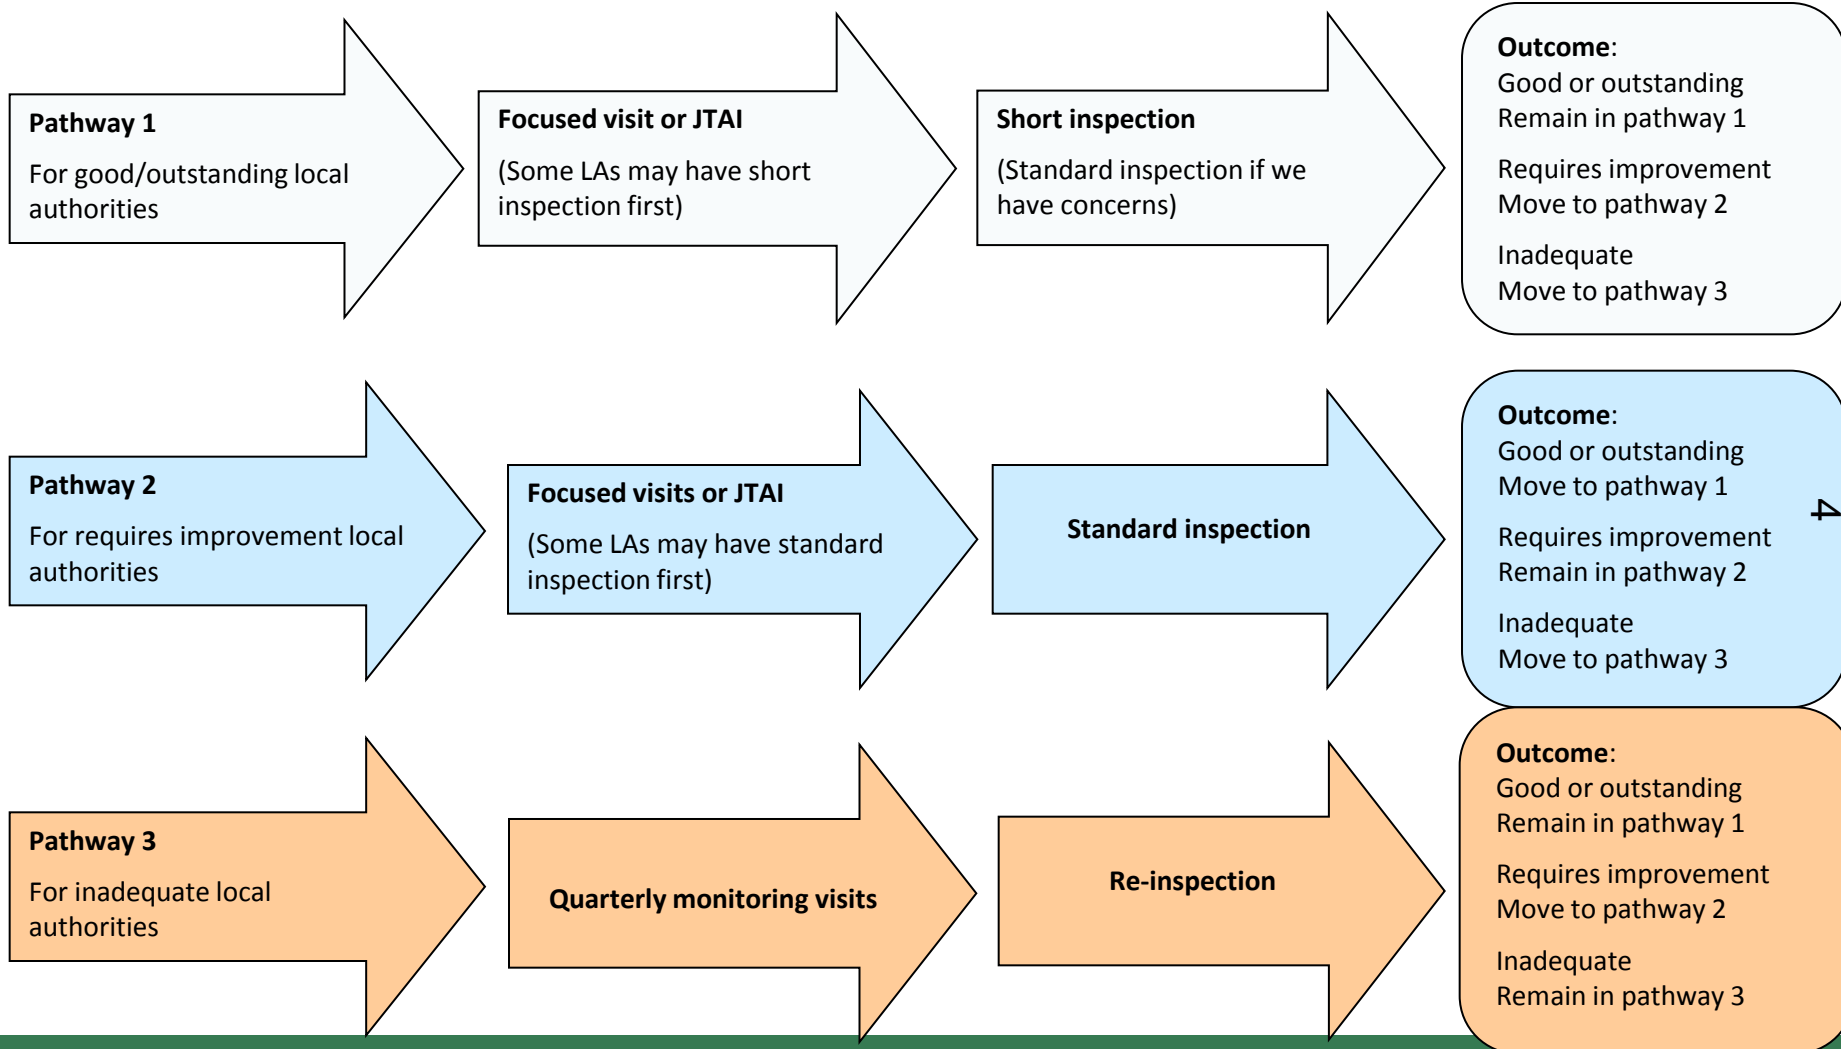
Pathway 1

For good/outstanding local authorities

Focused visit or JTAI

(Some LAs may have short inspection first)

Short inspection

(Standard inspection if we have concerns)

Outcome:
Good or outstanding
Remain in pathway 1

Requires improvement
Move to pathway 2

Inadequate
Move to pathway 3

Pathway 2

For requires improvement local authorities

Focused visits or JTAI

(Some LAs may have standard inspection first)

Standard inspection

Outcome:
Good or outstanding
Move to pathway 1

Requires improvement
Remain in pathway 2

Inadequate
Move to pathway 3

4

Pathway 3

For inadequate local authorities

Quarterly monitoring visits

Re-inspection

Outcome:
Good or outstanding
Remain in pathway 1

Requires improvement
Move to pathway 2

Inadequate
Remain in pathway 3